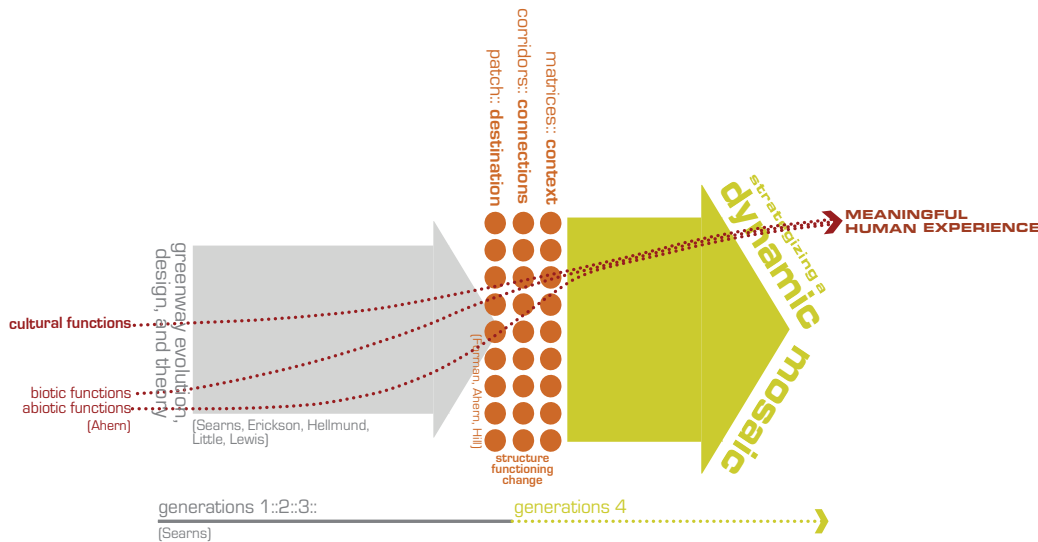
greenway evolution, design, and theory

[Searns, Erickson, Hellmund, Little, Lewis]

matrices:: context
corridors:: connections
patch:: destination

[Forman, Ahern, Hill]

structure
functioning
change

strategizing a
dynamic
mosaic

MEANINGFUL
HUMAN EXPERIENCE

cultural functions

biotic functions
abiotic functions
[Ahern]

generations 1::2::3::
[Searns]

generations 4